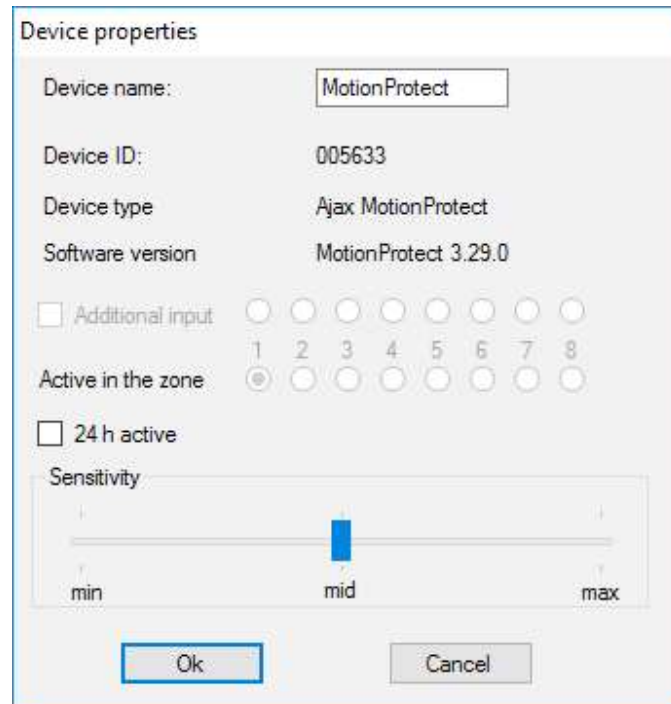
Device properties

Device name: MotionProtect

Device ID: 005633

Device type Ajax MotionProtect

Software version MotionProtect 3.29.0

Additional input

1 2 3 4 5 6 7 8

Active in the zone

24 h active

Sensitivity

min mid max

Ok Cancel